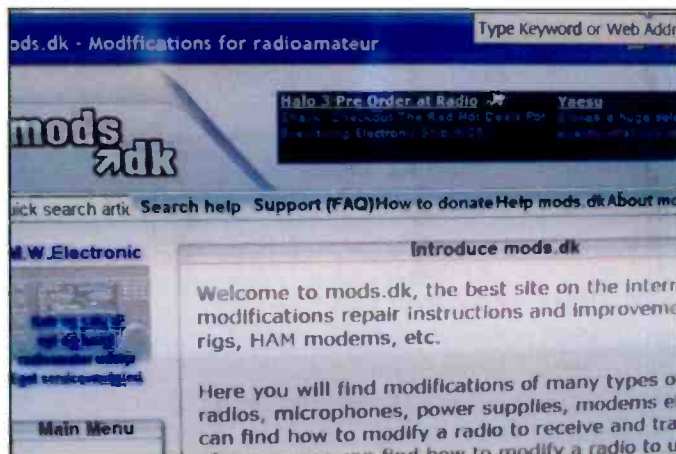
ods.dk - Modifications for radioamateur

Type Keyword or Web Addr

mods dk

Halo 3 Pre Order at Radio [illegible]

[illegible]

Yaesu

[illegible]

ick search artic Search help Support (FAQ) How to donate Help mods.dk About m

M.W.Electronic

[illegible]

Main Menu

Introduce mods.dk

Welcome to mods.dk, the best site on the intern modifications repair instructions and improveme rigs, HAM modems, etc.

Here you will find modifications of many types o radios, microphones, power supplies, modems e can find how to modify a radio to receive and tra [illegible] find how to modify a radio to u